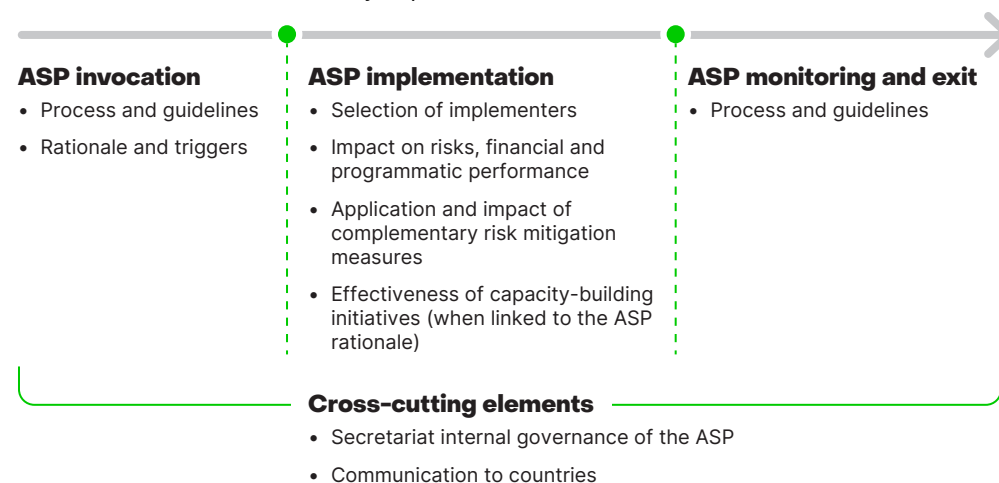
**ASP invocation**
- Process and guidelines
- Rationale and triggers

**ASP implementation**
- Selection of implementers
- Impact on risks, financial and programmatic performance
- Application and impact of complementary risk mitigation measures
- Effectiveness of capacity-building initiatives (when linked to the ASP rationale)

**ASP monitoring and exit**
- Process and guidelines

**Cross-cutting elements**
- Secretariat internal governance of the ASP
- Communication to countries